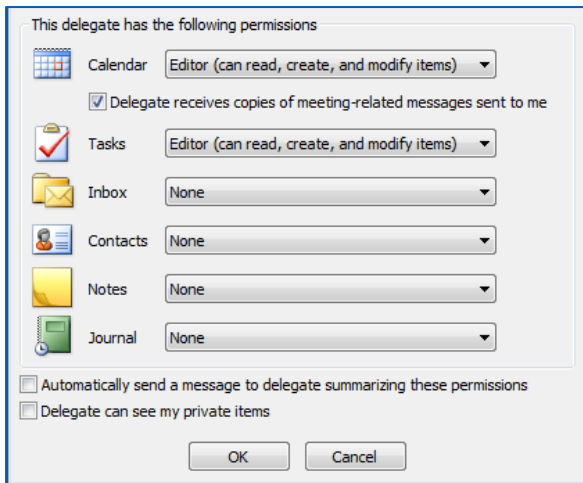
This delegate has the following permissions

Calendar Editor (can read, create, and modify items)

Delegate receives copies of meeting-related messages sent to me

Tasks Editor (can read, create, and modify items)

Inbox None

Contacts None

Notes None

Journal None

Automatically send a message to delegate summarizing these permissions

Delegate can see my private items

OK Cancel